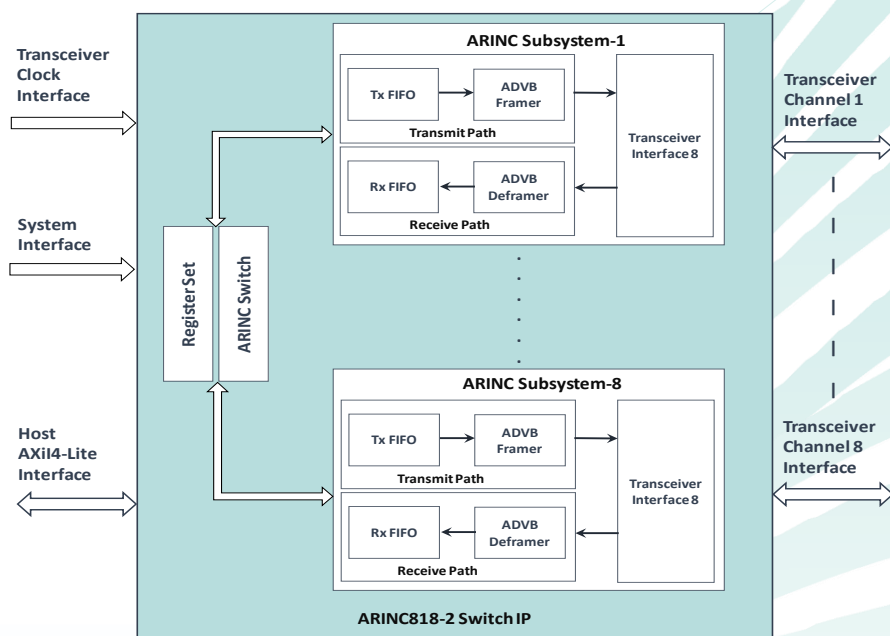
Transceiver Clock Interface

System Interface

Host AXiI4-Lite Interface

Register Set

ARINC Switch

ARINC Subsystem-1

Tx FIFO

ADVB Framer

Transmit Path

Rx FIFO

ADVB Deframer

Receive Path

Transceiver Interface 8

ARINC Subsystem-8

Tx FIFO

ADVB Framer

Transmit Path

Rx FIFO

ADVB Deframer

Receive Path

Transceiver Interface 8

Transceiver Channel 1 Interface

Transceiver Channel 8 Interface

ARINC818-2 Switch IP